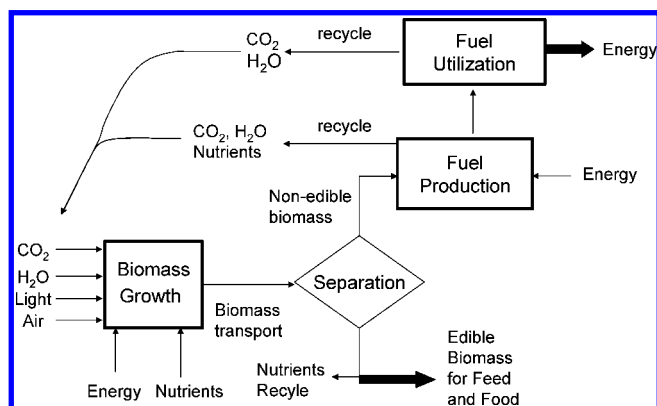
$CO_2$
$H_2O$
recycle
Fuel Utilization
Energy

$CO_2$, $H_2O$
Nutrients
recycle
Fuel Production
Energy

Non-edible biomass

$CO_2$
$H_2O$
Light
Air
Biomass Growth
Biomass transport
Separation

Energy
Nutrients
Nutrients Recyle
Edible Biomass for Feed and Food